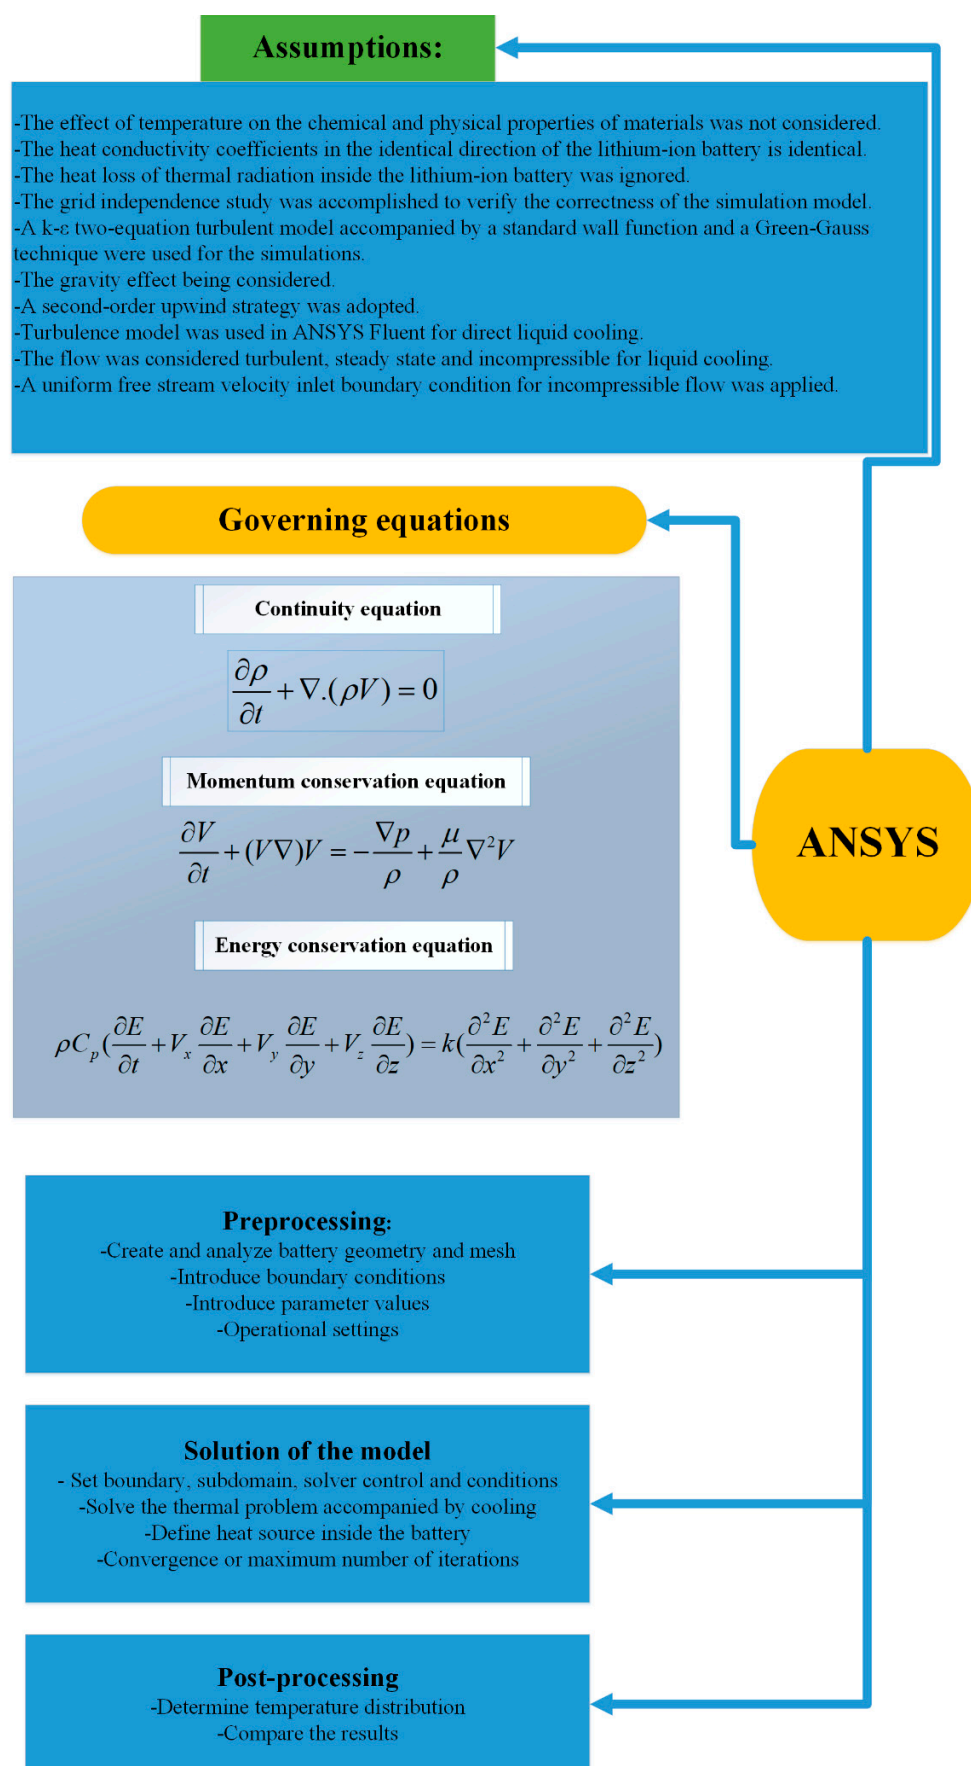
Assumptions:

-The effect of temperature on the chemical and physical properties of materials was not considered.
-The heat conductivity coefficients in the identical direction of the lithium-ion battery is identical.
-The heat loss of thermal radiation inside the lithium-ion battery was ignored.
-The grid independence study was accomplished to verify the correctness of the simulation model.
-A k-ε two-equation turbulent model accompanied by a standard wall function and a Green-Gauss technique were used for the simulations.
-The gravity effect being considered.
-A second-order upwind strategy was adopted.
-Turbulence model was used in ANSYS Fluent for direct liquid cooling.
-The flow was considered turbulent, steady state and incompressible for liquid cooling.
-A uniform free stream velocity inlet boundary condition for incompressible flow was applied.

Governing equations

Continuity equation

$\frac{\partial \rho}{\partial t}+\nabla.(\rho V)=0$

Momentum conservation equation

$\frac{\partial V}{\partial t}+(V\nabla)V=-\frac{\nabla p}{\rho}+\frac{\mu}{\rho}\nabla^2 V$

Energy conservation equation

$\rho C_p(\frac{\partial E}{\partial t}+V_x\frac{\partial E}{\partial x}+V_y\frac{\partial E}{\partial y}+V_z\frac{\partial E}{\partial z})=k(\frac{\partial^2 E}{\partial x^2}+\frac{\partial^2 E}{\partial y^2}+\frac{\partial^2 E}{\partial z^2})$

ANSYS

Preprocessing:
-Create and analyze battery geometry and mesh
-Introduce boundary conditions
-Introduce parameter values
-Operational settings

Solution of the model
- Set boundary, subdomain, solver control and conditions
-Solve the thermal problem accompanied by cooling
-Define heat source inside the battery
-Convergence or maximum number of iterations

Post-processing
-Determine temperature distribution
-Compare the results